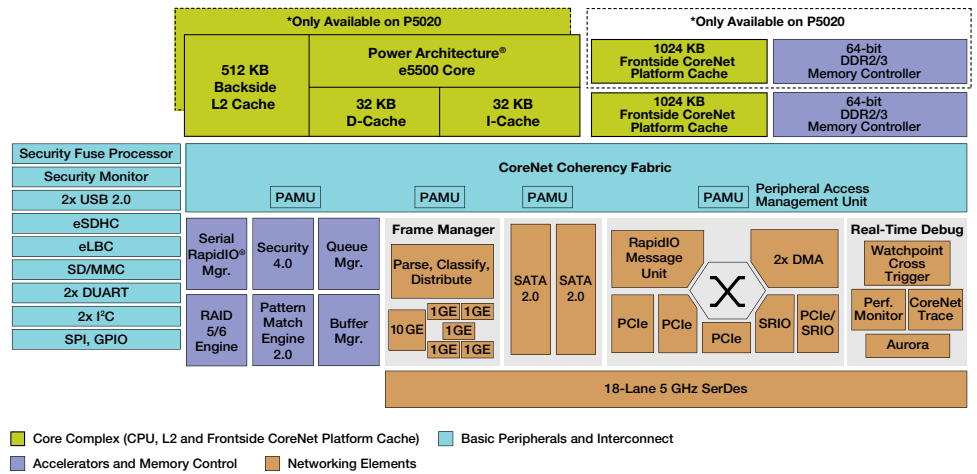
*Only Available on P5020

512 KB Backside L2 Cache

Power Architecture® e5500 Core

32 KB D-Cache

32 KB I-Cache

*Only Available on P5020

1024 KB Frontside CoreNet Platform Cache

64-bit DDR2/3 Memory Controller

1024 KB Frontside CoreNet Platform Cache

64-bit DDR2/3 Memory Controller

Security Fuse Processor

Security Monitor

2x USB 2.0

eSDHC

eLBC

SD/MMC

2x DUART

2x I$^2$C

SPI, GPIO

CoreNet Coherency Fabric

PAMU

PAMU

PAMU

PAMU

Peripheral Access Management Unit

Serial RapidIO® Mgr.

Security 4.0

Queue Mgr.

RAID 5/6 Engine

Pattern Match Engine 2.0

Buffer Mgr.

Frame Manager

Parse, Classify, Distribute

10GE

1GE

1GE

1GE

1GE

1GE

SATA 2.0

SATA 2.0

RapidIO Message Unit

2x DMA

PCIe

PCIe

PCIe

SRIO

PCIe/ SRIO

Real-Time Debug

Watchpoint Cross Trigger

Perf. Monitor

CoreNet Trace

Aurora

18-Lane 5 GHz SerDes

Core Complex (CPU, L2 and Frontside CoreNet Platform Cache)

Basic Peripherals and Interconnect

Accelerators and Memory Control

Networking Elements